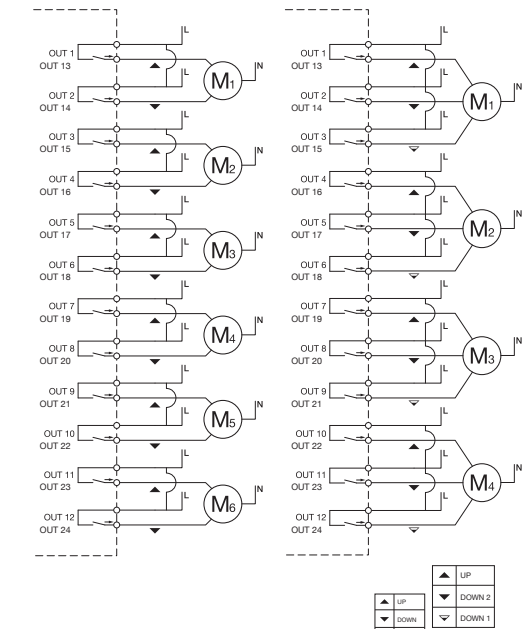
L
OUT 1
OUT 13
L
$M_1$
N
OUT 2
OUT 14
L
OUT 3
OUT 15
L
$M_2$
N
OUT 4
OUT 16
L
OUT 5
OUT 17
L
$M_3$
N
OUT 6
OUT 18
L
OUT 7
OUT 19
L
$M_4$
N
OUT 8
OUT 20
L
OUT 9
OUT 21
L
$M_5$
N
OUT 10
OUT 22
L
OUT 11
OUT 23
L
$M_6$
N
OUT 12
OUT 24

L
OUT 1
OUT 13
L
N
$M_1$
OUT 2
OUT 14
L
OUT 3
OUT 15
L
OUT 4
OUT 16
L
N
$M_2$
OUT 5
OUT 17
L
OUT 6
OUT 18
L
OUT 7
OUT 19
L
N
$M_3$
OUT 8
OUT 20
L
OUT 9
OUT 21
L
OUT 10
OUT 22
L
N
$M_4$
OUT 11
OUT 23
L
OUT 12
OUT 24

| | |
|---|---|
| ▲ | UP |
| ▼ | DOWN |

| | |
|---|---|
| ▲ | UP |
| ▼ | DOWN 2 |
| ▽ | DOWN 1 |